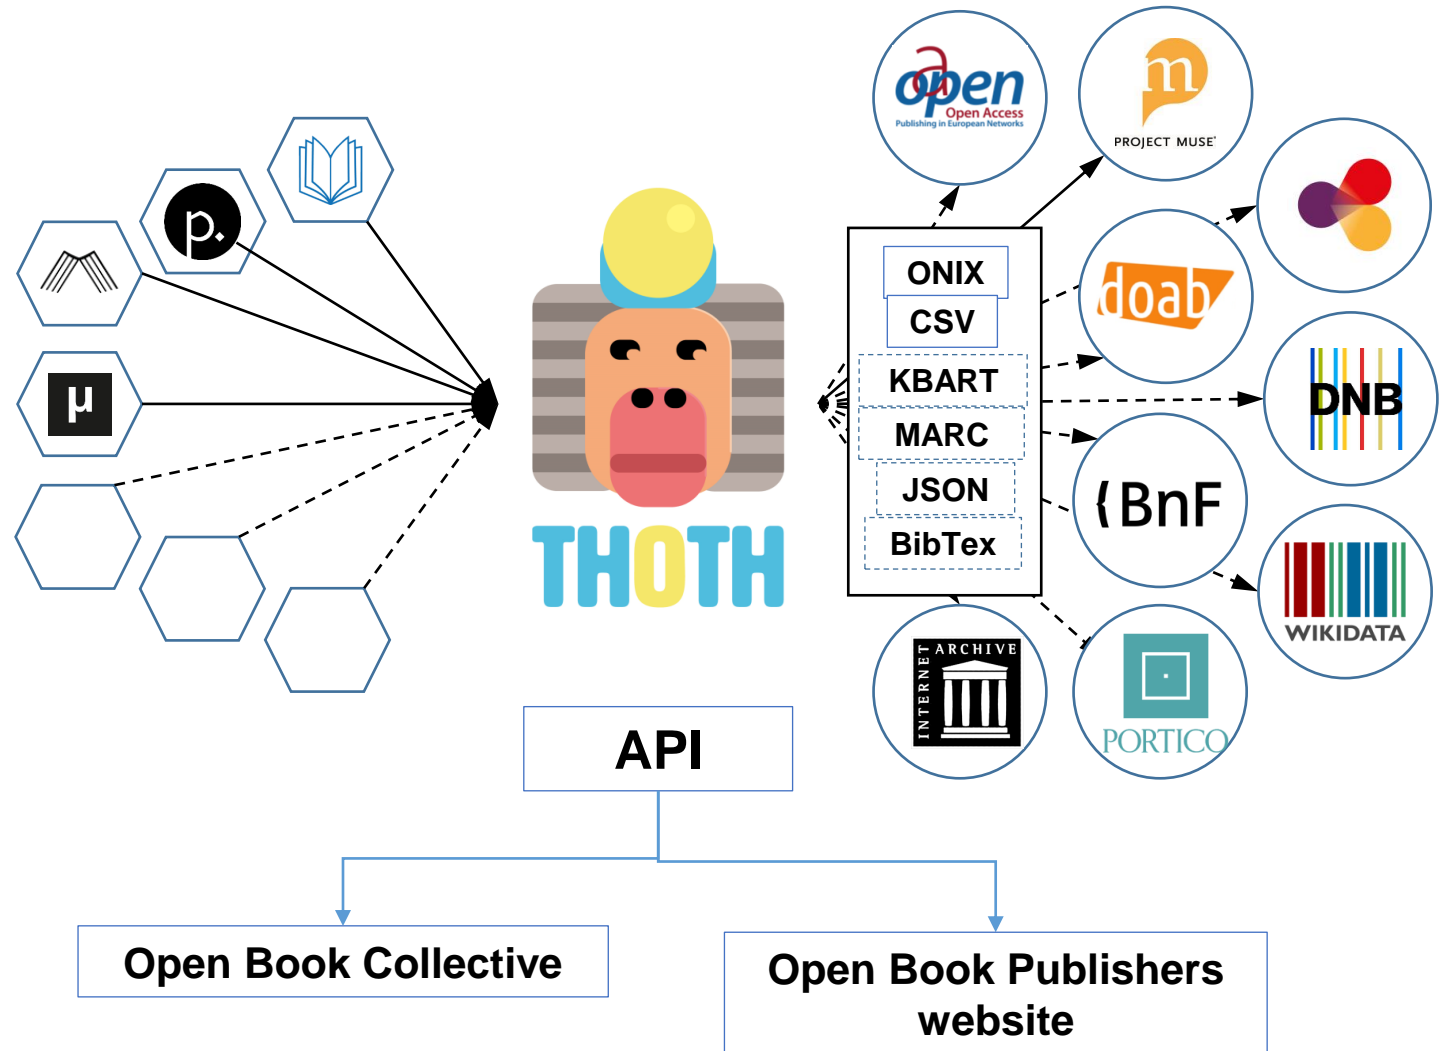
p.

μ

THOTH

open
Open Access
Publishing in European Networks

m
PROJECT MUSE

ONIX
CSV
KBART
MARC
JSON
BibTex

doab

DNB

BnF

WIKIDATA

INTERNET ARCHIVE

PORTICO

API

Open Book Collective

Open Book Publishers website